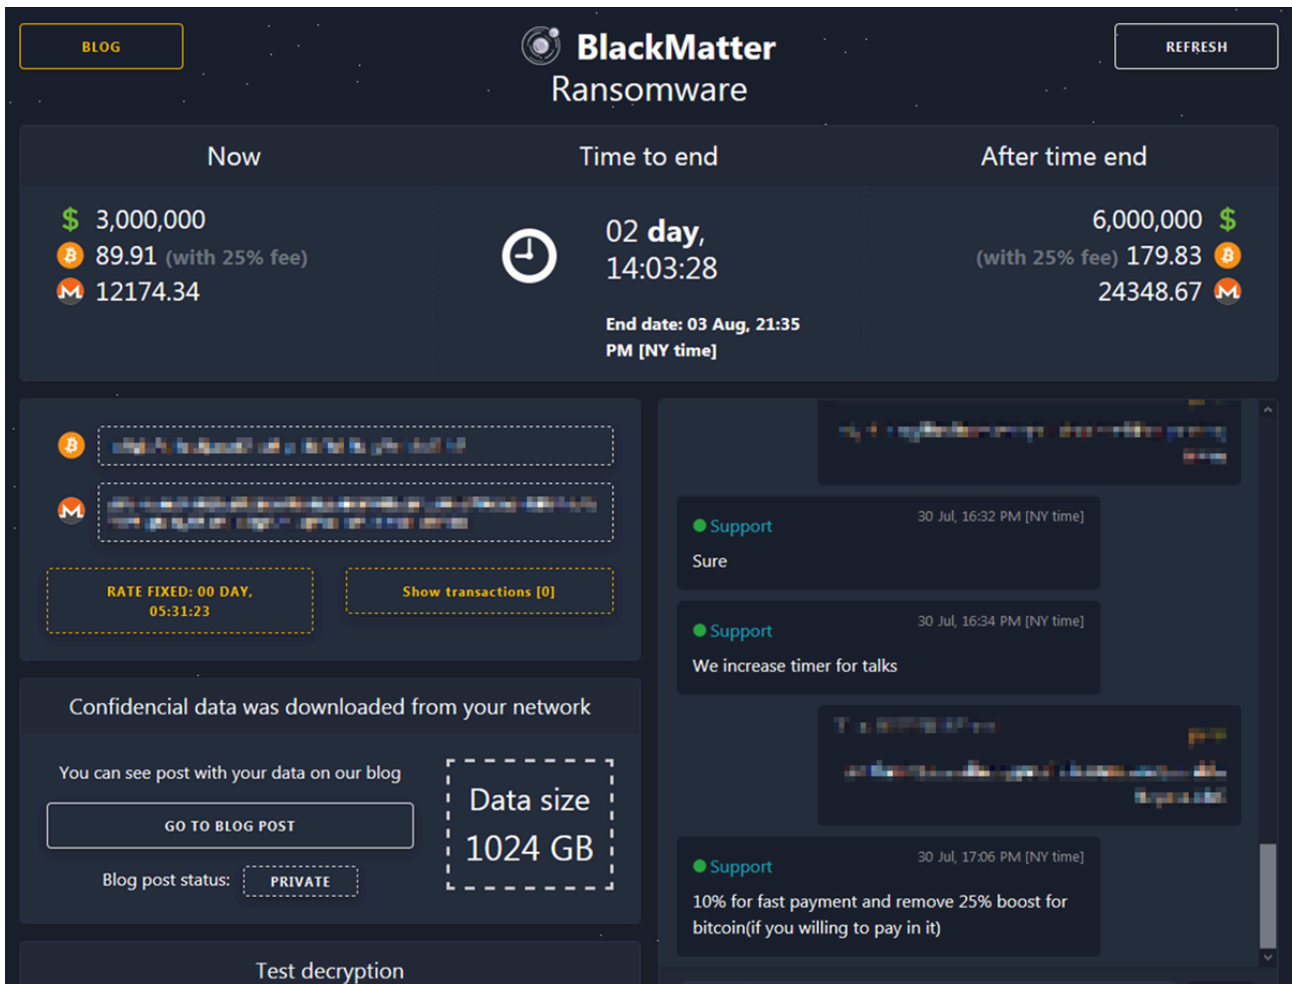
BLOG

BlackMatter
Ransomware

REFRESH

Now

Time to end

After time end

$ 3,000,000
89.91 (with 25% fee)
12174.34

02 day,
14:03:28

End date: 03 Aug, 21:35 PM [NY time]

6,000,000 $
(with 25% fee) 179.83
24348.67

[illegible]

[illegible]

RATE FIXED: 00 DAY, 05:31:23

Show transactions [0]

Confidencial data was downloaded from your network

You can see post with your data on our blog

GO TO BLOG POST

Blog post status: PRIVATE

Data size
1024 GB

Test decryption

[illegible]

Support 30 Jul, 16:32 PM [NY time]
Sure

Support 30 Jul, 16:34 PM [NY time]
We increase timer for talks

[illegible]

Support 30 Jul, 17:06 PM [NY time]
10% for fast payment and remove 25% boost for bitcoin(if you willing to pay in it)